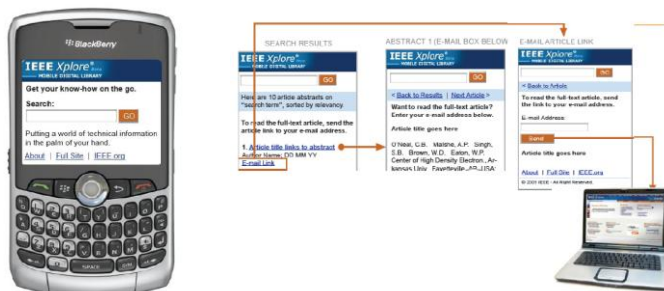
BlackBerry

IEEE Xplore®
MOBILE DIGITAL LIBRARY

Get your know-how on the go.

Search:

GO

Putting a world of technical information in the palm of your hand.

About | Full Site | IEEE.org

SPACE

SEARCH RESULTS

IEEE Xplore®
MOBILE DIGITAL LIBRARY

GO

Here are 10 article abstracts on "search term", sorted by relevancy.

To read the full-text article, send the article link to your e-mail address.

1. Article title links to abstract
Author Name; DD MM YY
E-mail Link

ABSTRACT 1 (E-MAIL BOX BELOW)

IEEE Xplore®
MOBILE DIGITAL LIBRARY

GO

< Back to Results | Next Article >

Want to read the full-text article? Enter your e-mail address.

Article title goes here

O'Neal, C.B.; Malshe, A.P.; Singh, S.B.; Brown, W.D.; Eaton, W.P. Center of High Density Electron... Arkansas Univ., Fayetteville, AR, USA;

E-MAIL ARTICLE LINK

IEEE Xplore®
MOBILE DIGITAL LIBRARY

GO

< Back to Article

To read the full-text article, send the link to your e-mail address.

E-mail Address:

Send

Article title goes here

About | Full Site | IEEE.org

© 2009 IEEE - All Rights Reserved.